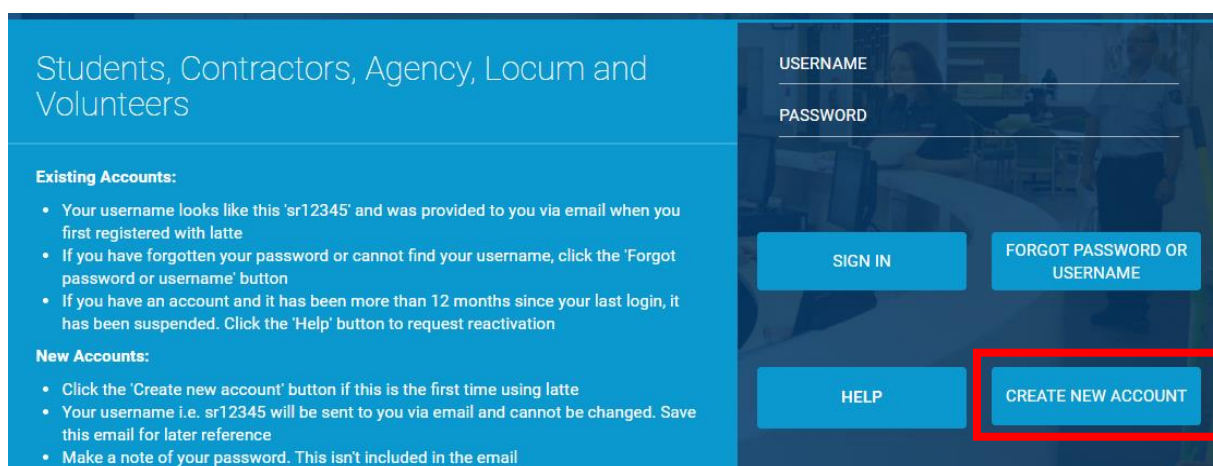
Students, Contractors, Agency, Locum and Volunteers

Existing Accounts:

- Your username looks like this 'sr12345' and was provided to you via email when you first registered with latte
- If you have forgotten your password or cannot find your username, click the 'Forgot password or username' button
- If you have an account and it has been more than 12 months since your last login, it has been suspended. Click the 'Help' button to request reactivation

New Accounts:

- Click the 'Create new account' button if this is the first time using latte
- Your username i.e. sr12345 will be sent to you via email and cannot be changed. Save this email for later reference
- Make a note of your password. This isn't included in the email

USERNAME

PASSWORD

SIGN IN

FORGOT PASSWORD OR USERNAME

HELP

CREATE NEW ACCOUNT